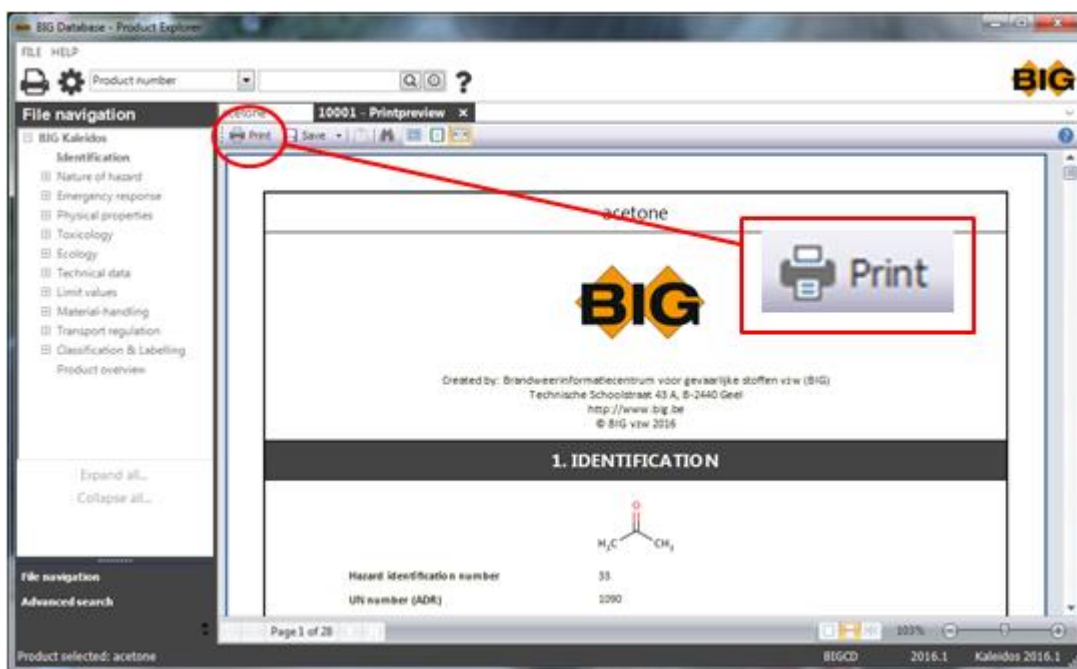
BIG Database - Product Explorer

FILE HELP

Product number

?

BIG

File navigation

BIG Kaleidos
Identification
Nature of hazard
Emergency response
Physical properties
Toxicology
Ecology
Technical data
Limit values
Material-handling
Transport regulation
Classification & Labelling
Product overview

Expand all...
Collapse all...

File navigation
Advanced search

cetone
10001 - Printpreview ×

Print Save

acetone

Print

BIG

Created by: Brandweerinformatiecentrum voor gevaarlijke stoffen vzw (BIG)
Technische Schoolstraat 43 A, B-2440 Geel
http://www.big.be
© BIG vzw 2016

1. IDENTIFICATION

O
$H_3C$ $CH_3$

Hazard identification number 33
UN number (ADR) 1090

Page 1 of 28

103%

Product selected: acetone

BIGCD 2016.1 Kaleidos 2016.1